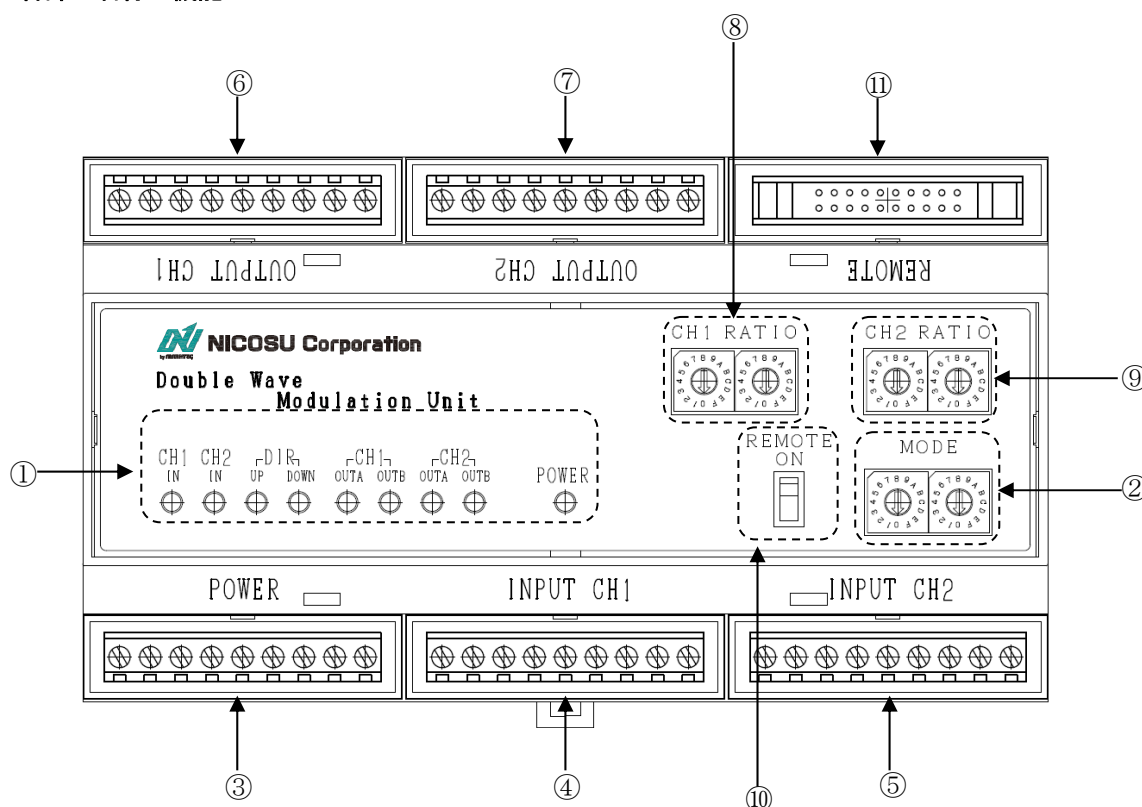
⑥ ⑦ ⑧ ⑪

OUTPUT CH1 OUTPUT CH2 REMOTE

NICOSU Corporation

Double Wave Modulation Unit

CH1 RATIO CH2 RATIO

① CH1 IN CH2 IN DIR UP DOWN CH1 OUTA OUTB CH2 OUTA OUTB POWER

REMOTE ON

MODE

⑨ ②

POWER INPUT CH1 INPUT CH2

③ ④ ⑩ ⑤